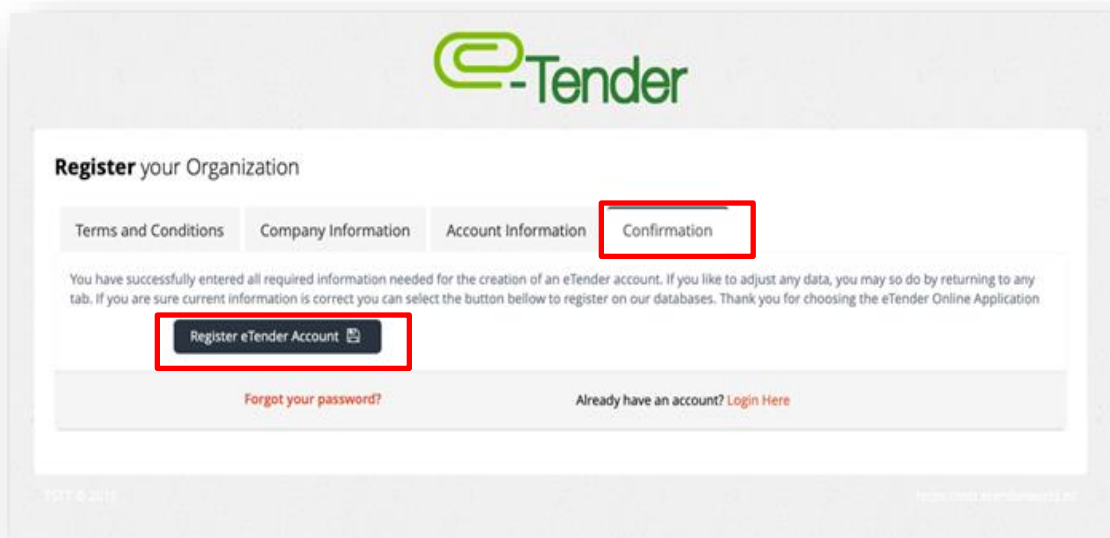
e-Tender

**Register** your Organization

Terms and Conditions | Company Information | Account Information | Confirmation

You have successfully entered all required information needed for the creation of an eTender account. If you like to adjust any data, you may so do by returning to any tab. If you are sure current information is correct you can select the button bellow to register on our databases. Thank you for choosing the eTender Online Application

Register eTender Account

Forgot your password?

Already have an account? Login Here

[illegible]

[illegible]